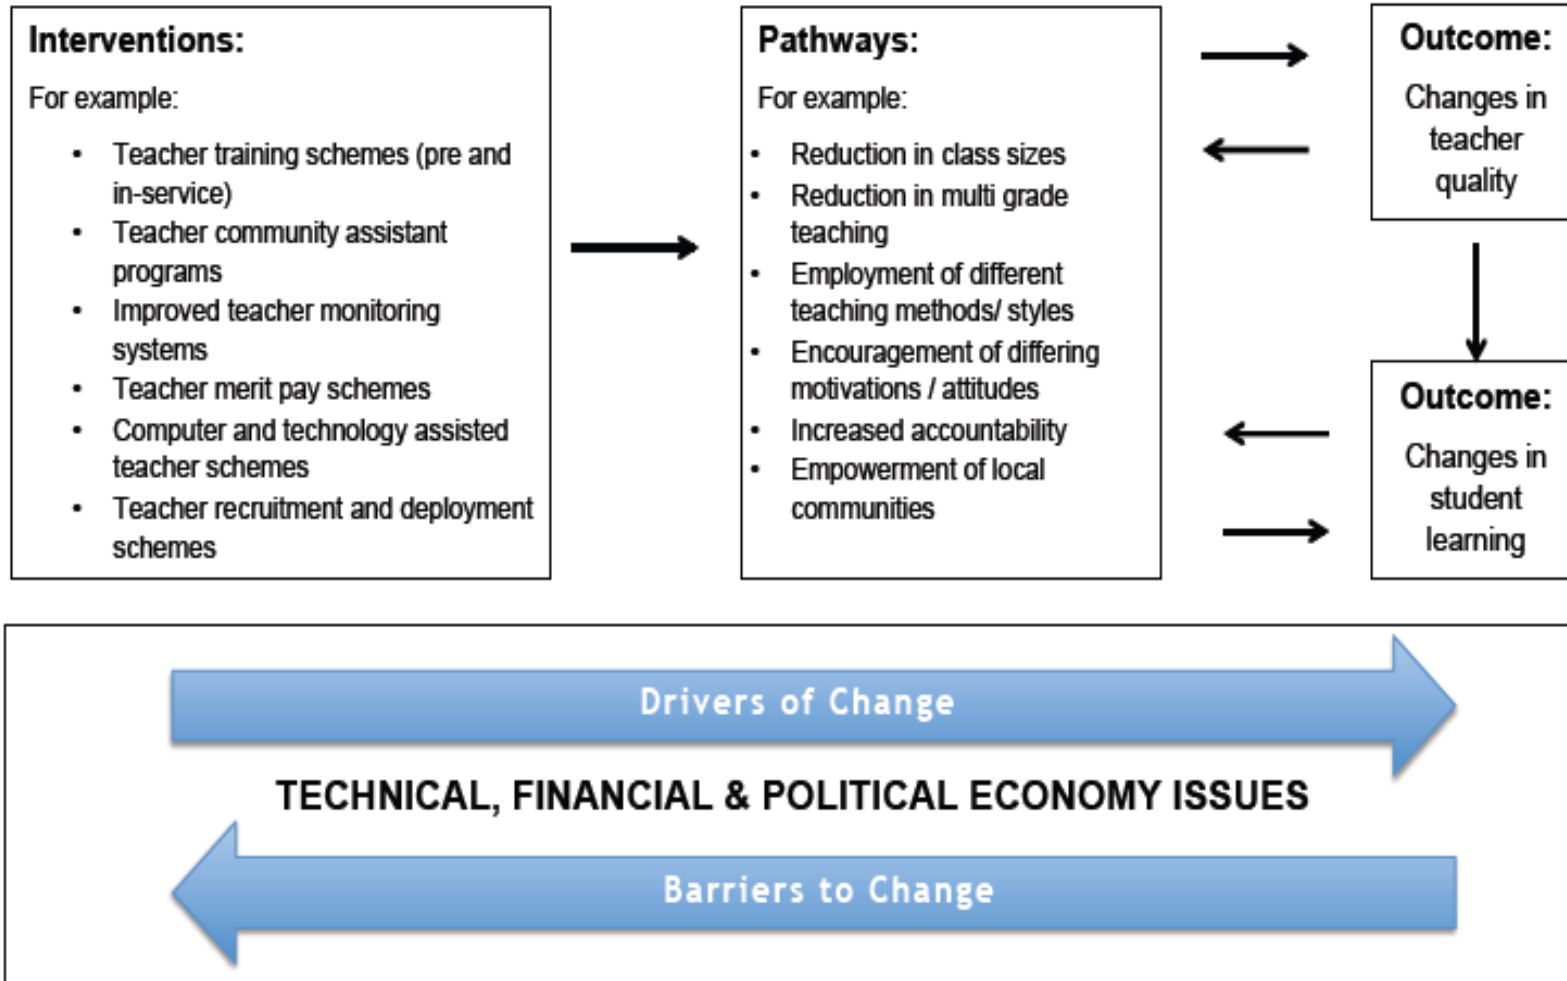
Interventions:

For example:

- Teacher training schemes (pre and in-service)
- Teacher community assistant programs
- Improved teacher monitoring systems
- Teacher merit pay schemes
- Computer and technology assisted teacher schemes
- Teacher recruitment and deployment schemes

Pathways:

For example:

- Reduction in class sizes
- Reduction in multi grade teaching
- Employment of different teaching methods/ styles
- Encouragement of differing motivations / attitudes
- Increased accountability
- Empowerment of local communities

Outcome:

Changes in teacher quality

Outcome:

Changes in student learning

Drivers of Change

TECHNICAL, FINANCIAL & POLITICAL ECONOMY ISSUES

Barriers to Change